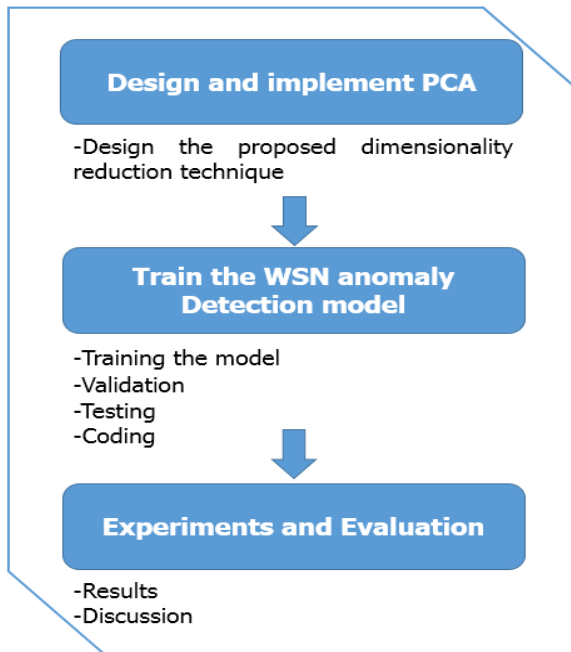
Design and implement PCA

-Design the proposed dimensionality reduction technique

Train the WSN anomaly Detection model

-Training the model
-Validation
-Testing
-Coding

Experiments and Evaluation

-Results
-Discussion